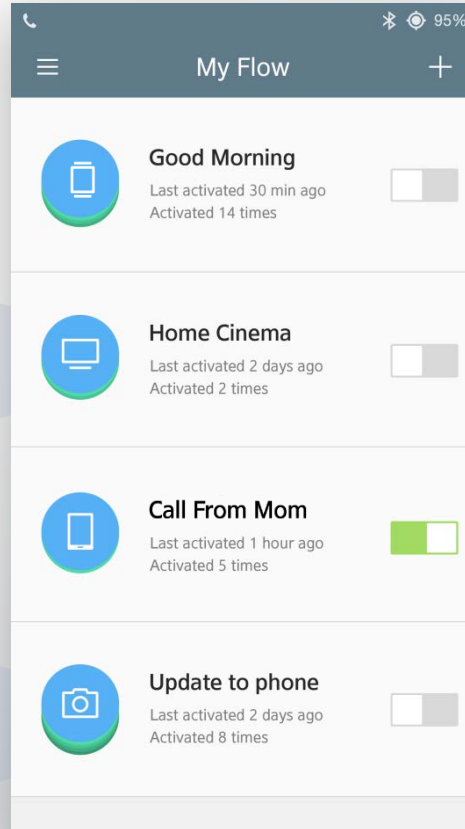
95%

My Flow

Good Morning
Last activated 30 min ago
Activated 14 times

Home Cinema
Last activated 2 days ago
Activated 2 times

Call From Mom
Last activated 1 hour ago
Activated 5 times

Update to phone
Last activated 2 days ago
Activated 8 times